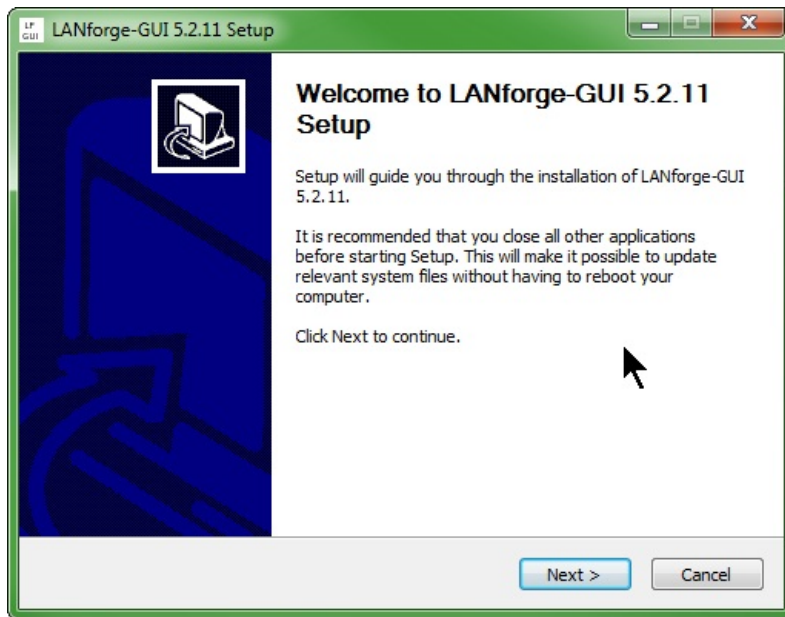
LF GUI LANforge-GUI 5.2.11 Setup

Welcome to LANforge-GUI 5.2.11 Setup

Setup will guide you through the installation of LANforge-GUI 5.2.11.

It is recommended that you close all other applications before starting Setup. This will make it possible to update relevant system files without having to reboot your computer.

Click Next to continue.

Next >

Cancel